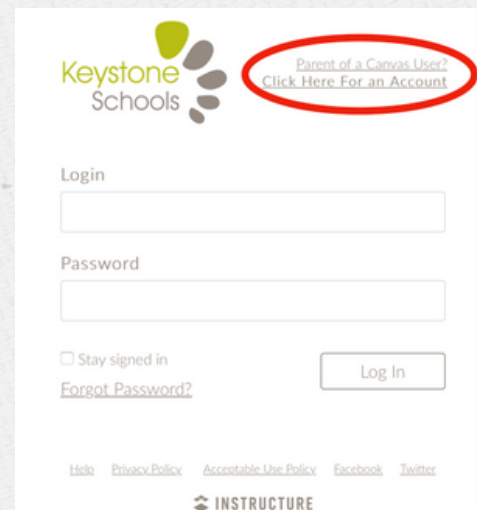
Keystone Schools

Parent of a Canvas User?
Click Here For an Account

Login

Password

Stay signed in

Log In

Forgot Password?

Help Privacy Policy Acceptable Use Policy Facebook Twitter

INSTRUCTURE